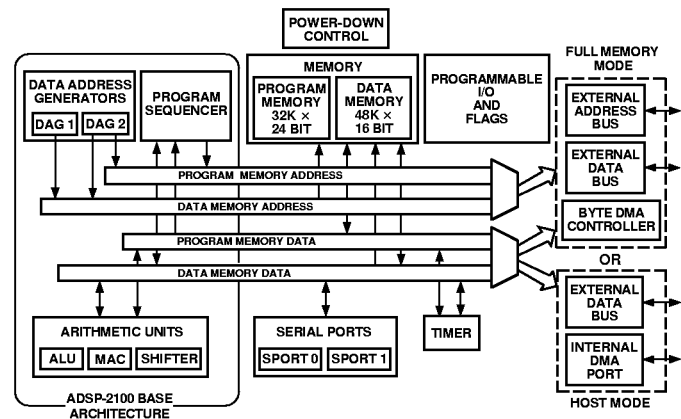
POWER-DOWN CONTROL

DATA ADDRESS GENERATORS

DAG 1

DAG 2

PROGRAM SEQUENCER

MEMORY

PROGRAM MEMORY 32K × 24 BIT

DATA MEMORY 48K × 16 BIT

PROGRAMMABLE I/O AND FLAGS

FULL MEMORY MODE

EXTERNAL ADDRESS BUS

EXTERNAL DATA BUS

BYTE DMA CONTROLLER

PROGRAM MEMORY ADDRESS

DATA MEMORY ADDRESS

PROGRAM MEMORY DATA

DATA MEMORY DATA

OR

ARITHMETIC UNITS

ALU

MAC

SHIFTER

SERIAL PORTS

SPORT 0

SPORT 1

TIMER

EXTERNAL DATA BUS

INTERNAL DMA PORT

ADSP-2100 BASE ARCHITECTURE

HOST MODE